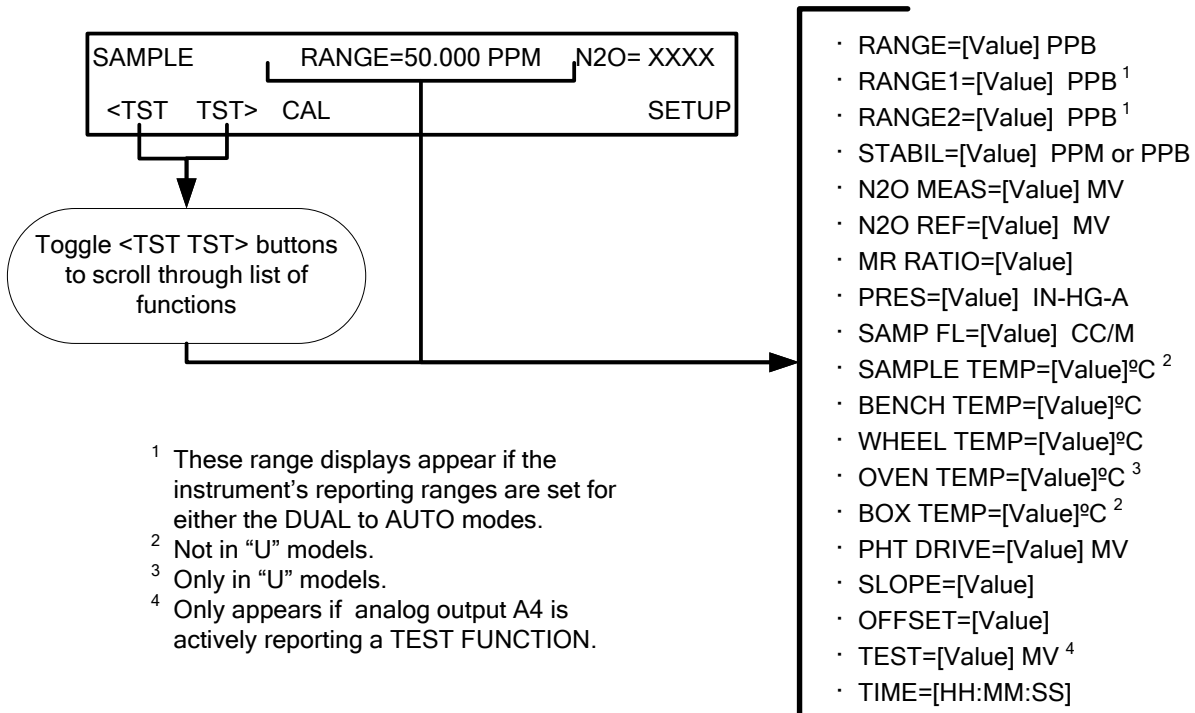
SAMPLE RANGE=50.000 PPM N2O= XXXX

<TST TST> CAL SETUP

Toggle <TST TST> buttons to scroll through list of functions

· RANGE=[Value] PPB
· RANGE1=[Value] PPB $^1$
· RANGE2=[Value] PPB $^1$
· STABIL=[Value] PPM or PPB
· N2O MEAS=[Value] MV
· N2O REF=[Value] MV
· MR RATIO=[Value]
· PRES=[Value] IN-HG-A
· SAMP FL=[Value] CC/M
· SAMPLE TEMP=[Value]ºC $^2$
· BENCH TEMP=[Value]ºC
· WHEEL TEMP=[Value]ºC
· OVEN TEMP=[Value]ºC $^3$
· BOX TEMP=[Value]ºC $^2$
· PHT DRIVE=[Value] MV
· SLOPE=[Value]
· OFFSET=[Value]
· TEST=[Value] MV $^4$
· TIME=[HH:MM:SS]

$^1$ These range displays appear if the instrument's reporting ranges are set for either the DUAL to AUTO modes.
$^2$ Not in "U" models.
$^3$ Only in "U" models.
$^4$ Only appears if analog output A4 is actively reporting a TEST FUNCTION.